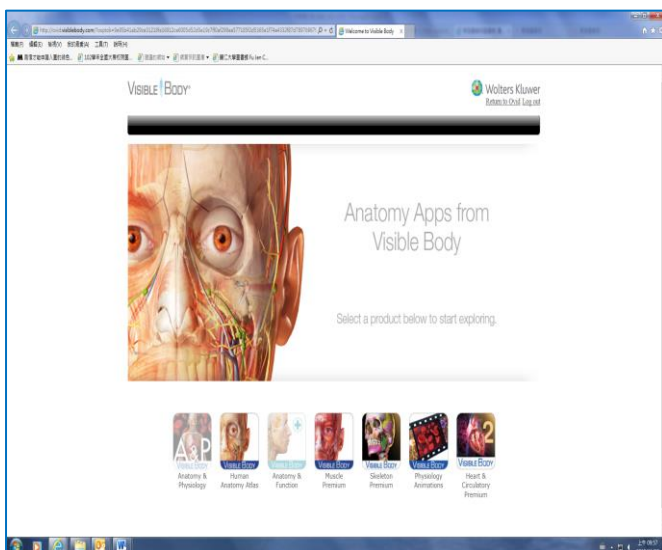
Welcome to Visible Body

VISIBLE BODY

Wolters Kluwer
Return to Ovid Log out

Anatomy Apps from Visible Body

Select a product below to start exploring.

A&P
VISIBLE BODY
Anatomy & Physiology

VISIBLE BODY
Human Anatomy Atlas

VISIBLE BODY
Anatomy & Function

VISIBLE BODY
Muscle Premium

VISIBLE BODY
Skeleton Premium

VISIBLE BODY
Physiology Animations

2
VISIBLE BODY
Heart & Circulatory Premium